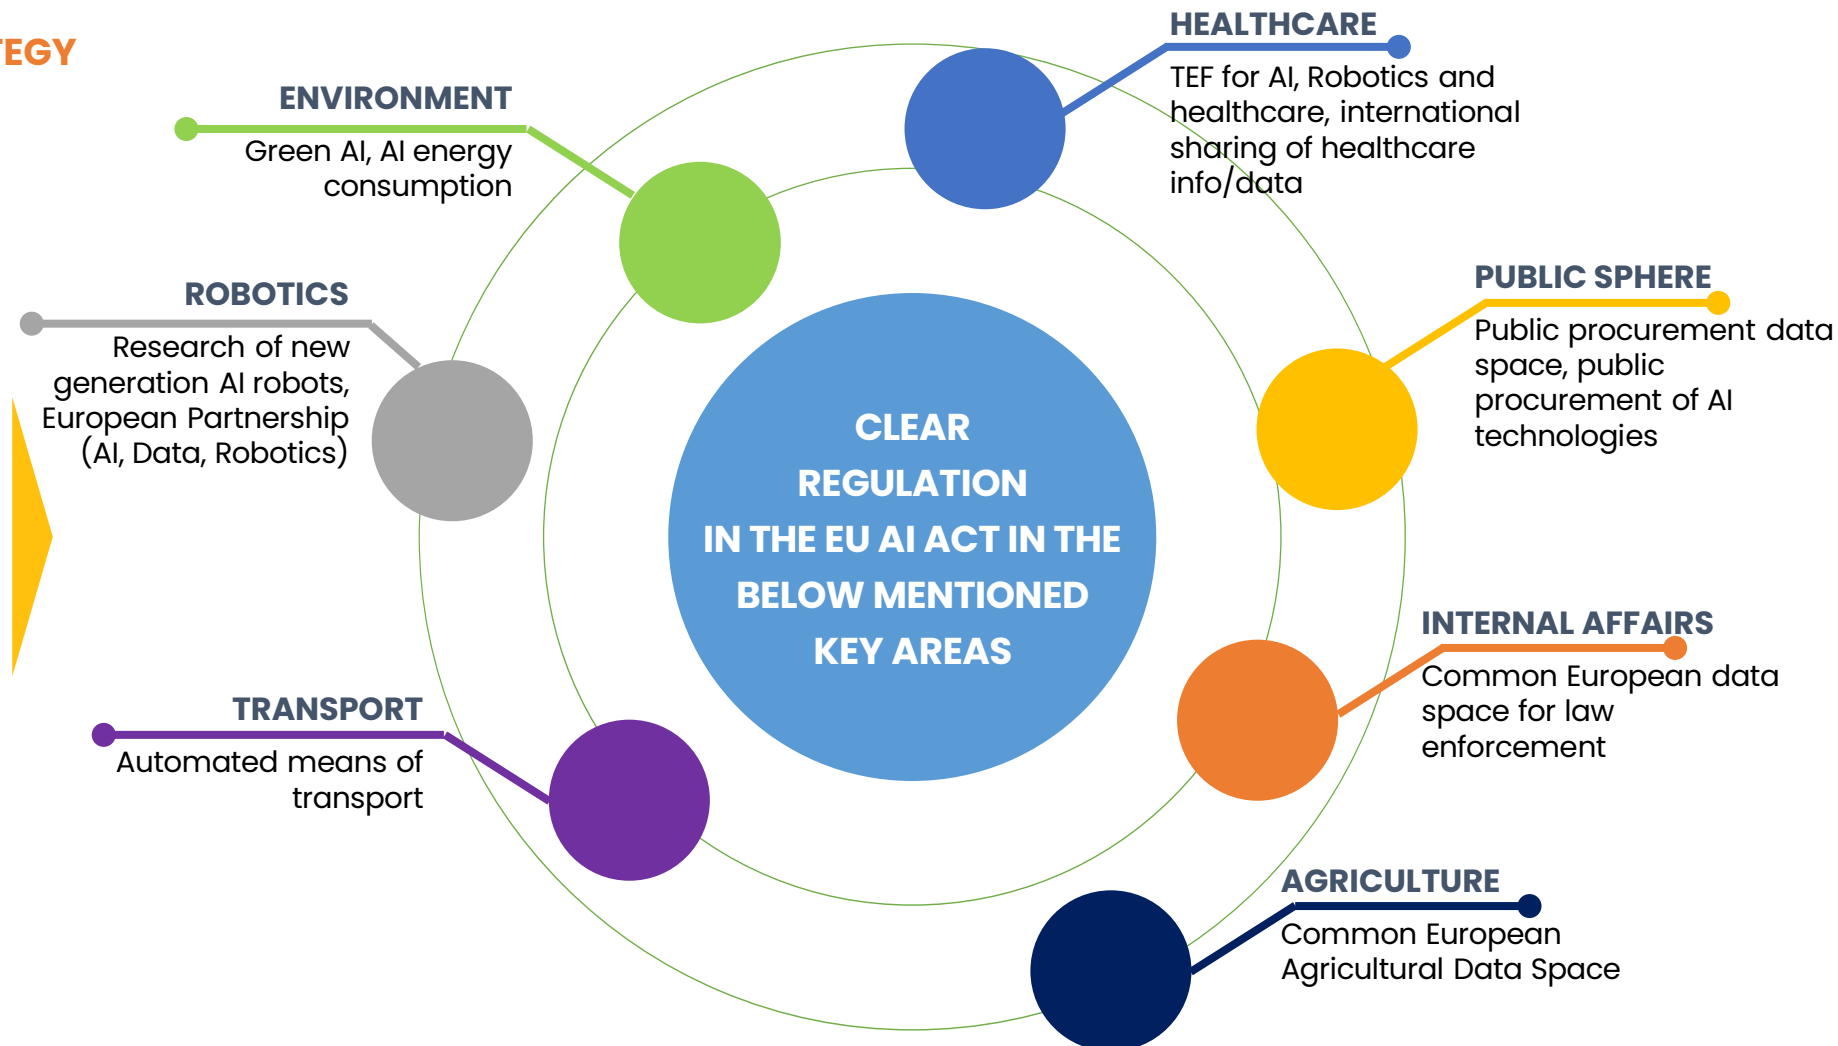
EGY

ENVIRONMENT
Green AI, AI energy consumption

HEALTHCARE
TEF for AI, Robotics and healthcare, international sharing of healthcare info/data

ROBOTICS
Research of new generation AI robots, European Partnership (AI, Data, Robotics)

PUBLIC SPHERE
Public procurement data space, public procurement of AI technologies

CLEAR REGULATION IN THE EU AI ACT IN THE BELOW MENTIONED KEY AREAS

INTERNAL AFFAIRS
Common European data space for law enforcement

TRANSPORT
Automated means of transport

AGRICULTURE
Common European Agricultural Data Space